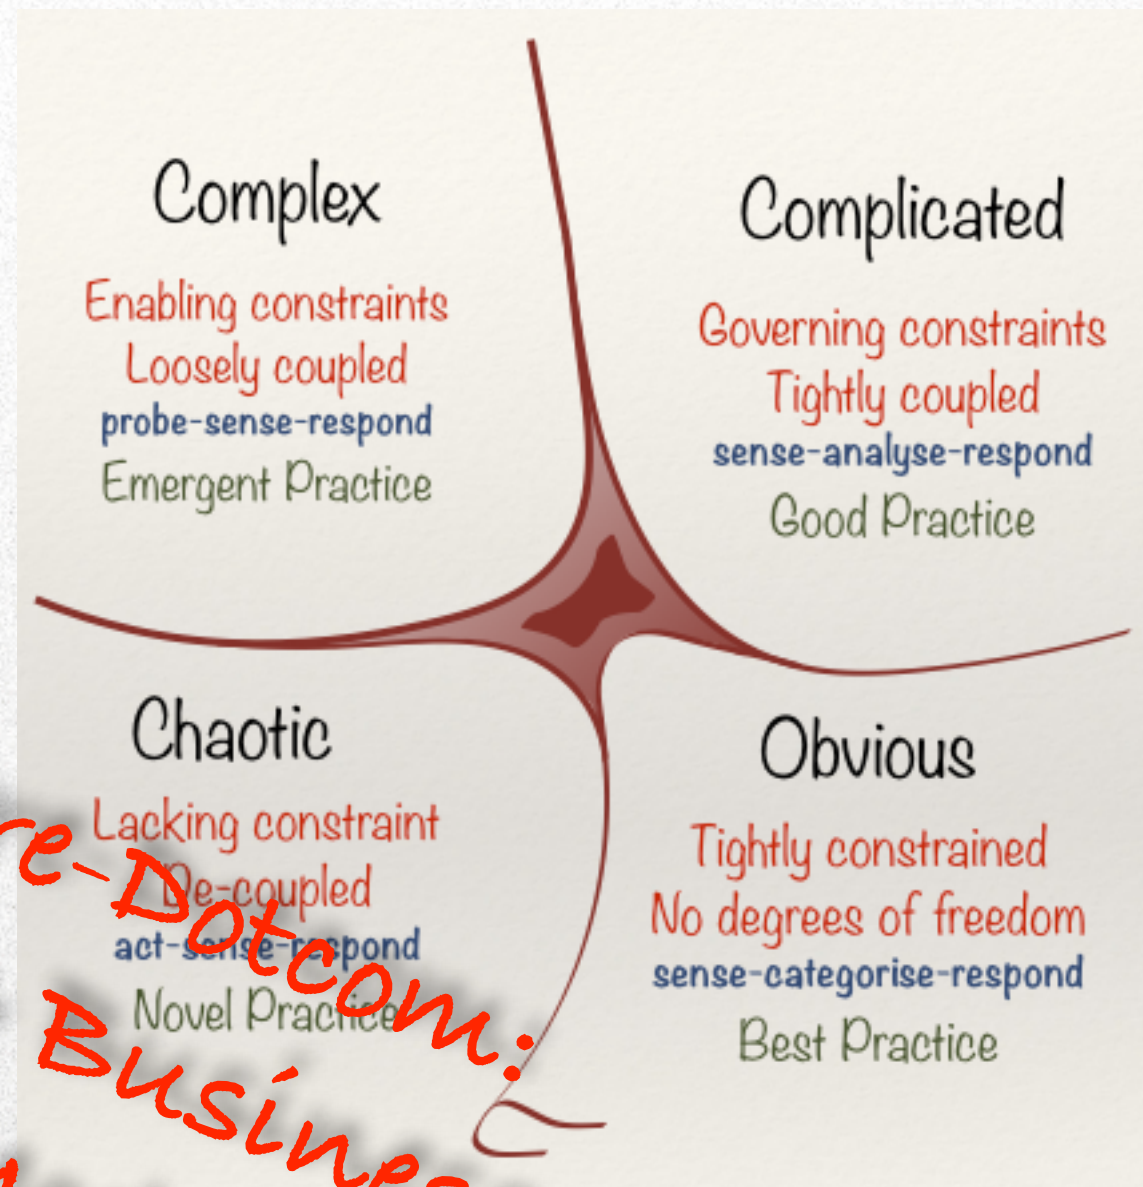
Complex

Enabling constraints
Loosely coupled
probe-sense-respond
Emergent Practice

Complicated

Governing constraints
Tightly coupled
sense-analyse-respond
Good Practice

Chaotic

Lacking constraint
De-coupled
act-sense-respond
Novel Practice

Obvious

Tightly constrained
No degrees of freedom
sense-categorise-respond
Best Practice

e-Dotcom:
Busine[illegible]